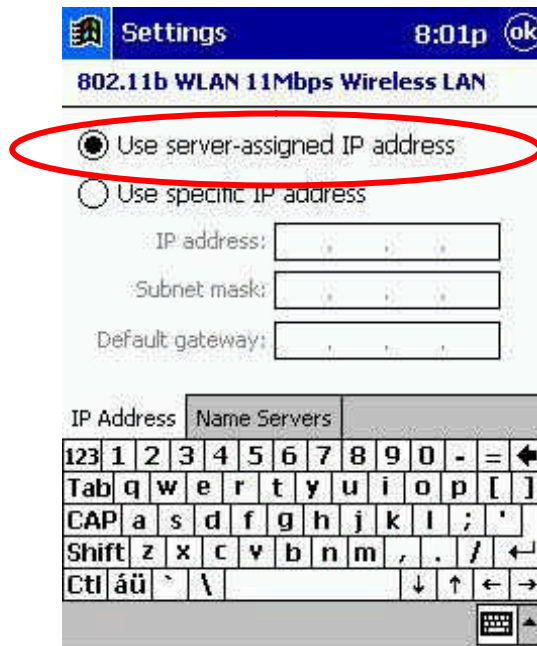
Settings 8:01p ok

802.11b WLAN 11Mbps Wireless LAN

Use server-assigned IP address

Use specific IP address

IP address: . . .

Subnet mask: . . .

Default gateway: . . .

IP Address | Name Servers

123 1 2 3 4 5 6 7 8 9 0 - = ←
Tab q w e r t y u i o p [ ]
CAP a s d f g h j k l ; '
Shift z x c v b n m , . / ↵
Ctl áü ` \ ↓ ↑ ← →